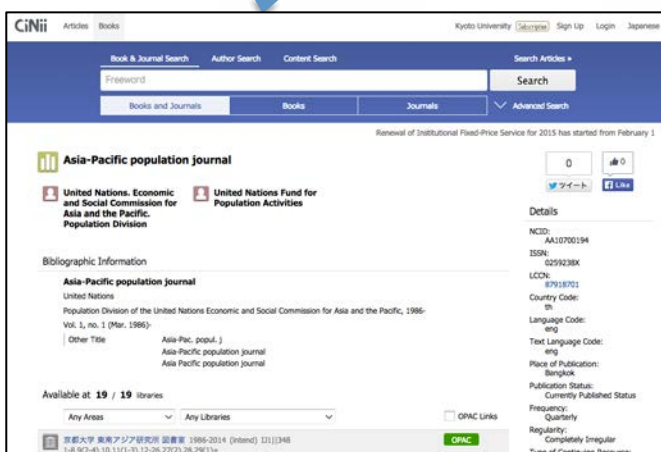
CiNii Articles Books

Kyoto University Subscriber Sign Up Login Japanese

Book & Journal Search Author Search Content Search

Search Articles »

Freeword

Search

Books and Journals Books Journals Advanced Search

Renewal of Institutional Fixed-Price Service for 2015 has started from February 1

Asia-Pacific population journal

United Nations. Economic and Social Commission for Asia and the Pacific. Population Division

United Nations Fund for Population Activities

0

0

ツイート

Like

Details

NCID:
AA10700194

ISSN:
0259238X

LCCN:
87918701

Country Code:
th

Language Code:
eng

Text Language Code:
eng

Place of Publication:
Bangkok

Publication Status:
Currently Published Status

Frequency:
Quarterly

Regularity:
Completely Irregular

Type of Continuing Resource:

Bibliographic Information

Asia-Pacific population journal

United Nations

Population Division of the United Nations Economic and Social Commission for Asia and the Pacific, 1986-

Vol. 1, no. 1 (Mar. 1986)-

Other Title
Asia-Pac. popul. j
Asia-Pacific population journal
Asia Pacific population journal

Available at 19 / 19 libraries

Any Areas

Any Libraries

OPAC Links

京都大学 東南アジア研究所 図書室 1986-2014 (intend) 1I1(348

1-8,9(2-4),10,11(1-3),12-26,27(2),28,29(1)+

OPAC